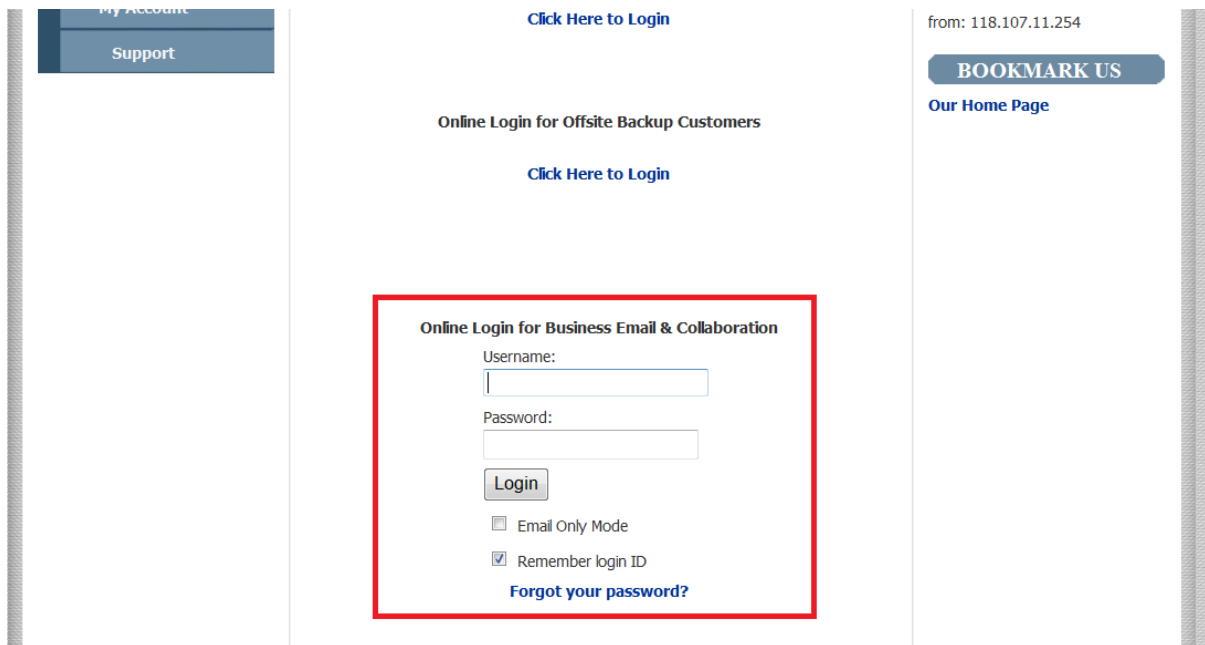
My Account

Support

Click Here to Login

Online Login for Offsite Backup Customers

Click Here to Login

Online Login for Business Email & Collaboration

Username:

Password:

Login

Email Only Mode

Remember login ID

Forgot your password?

from: 118.107.11.254

BOOKMARK US

Our Home Page